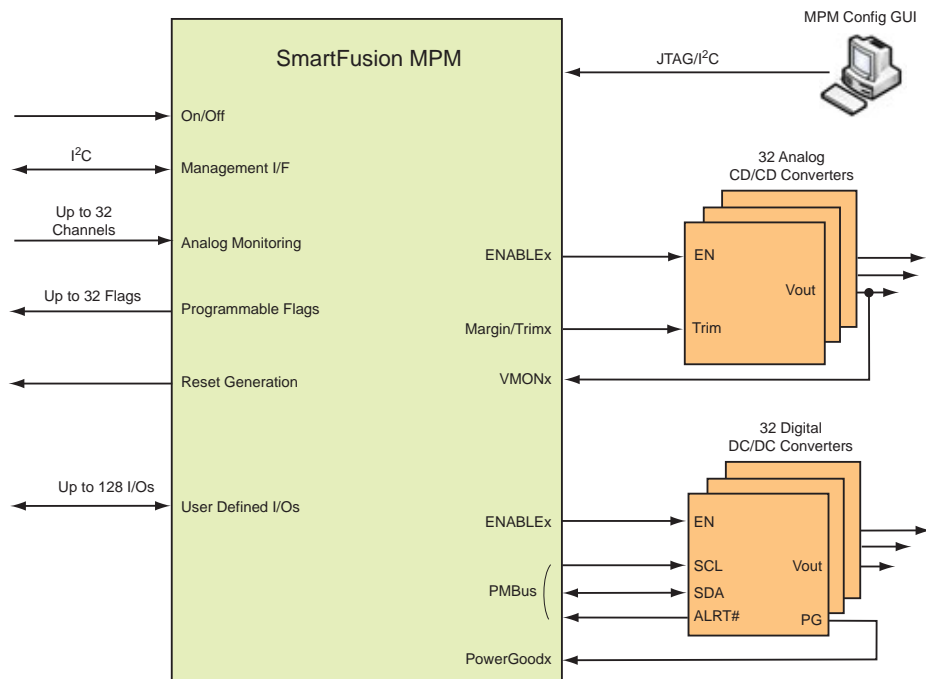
SmartFusion MPM

MPM Config GUI

JTAG/I$^2$C

On/Off

I$^2$C

Management I/F

Up to 32 Channels

Analog Monitoring

Up to 32 Flags

Programmable Flags

Reset Generation

Up to 128 I/Os

User Defined I/Os

32 Analog CD/CD Converters

ENABLEx

EN

Vout

Margin/Trimx

Trim

VMONx

32 Digital DC/DC Converters

ENABLEx

EN

SCL

Vout

PMBus

SDA

ALRT#

PG

PowerGoodx